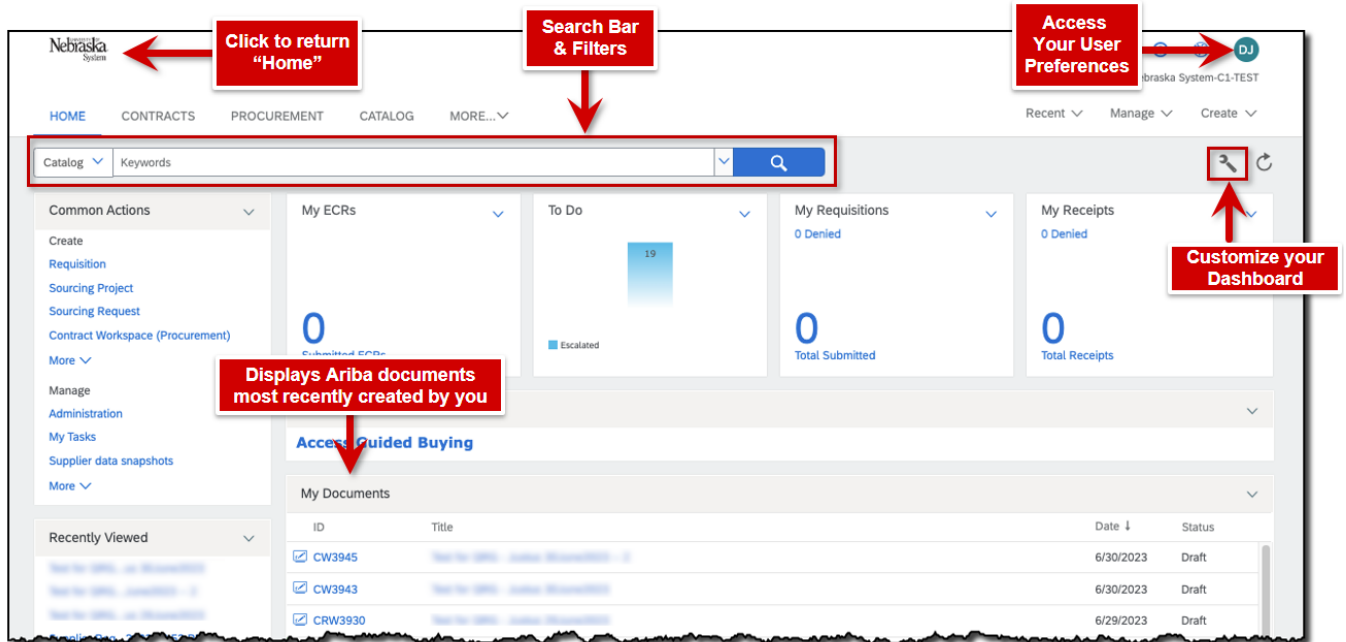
Nebraska
System

Click to return "Home"

Search Bar & Filters

Access Your User Preferences

DJ

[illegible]ebraska System-C1-TEST

HOME CONTRACTS PROCUREMENT CATALOG MORE...

Recent Manage Create

Catalog Keywords

Common Actions

Create
Requisition
Sourcing Project
Sourcing Request
Contract Workspace (Procurement)
More

Manage
Administration
My Tasks
Supplier data snapshots
More

Recently Viewed

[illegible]
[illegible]
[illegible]
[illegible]

My ECRs

0
Submitted ECRs

To Do

19

Escalated

My Requisitions
0 Denied

0
Total Submitted

My Receipts
0 Denied

0
Total Receipts

Customize your Dashboard

Displays Ariba documents most recently created by you

Access Guided Buying

My Documents

| ID | Title | Date ↓ | Status |
|---|---|---|---|
| CW3945 | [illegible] | 6/30/2023 | Draft |
| CW3943 | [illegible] | 6/30/2023 | Draft |
| CRW3930 | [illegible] | 6/29/2023 | Draft |